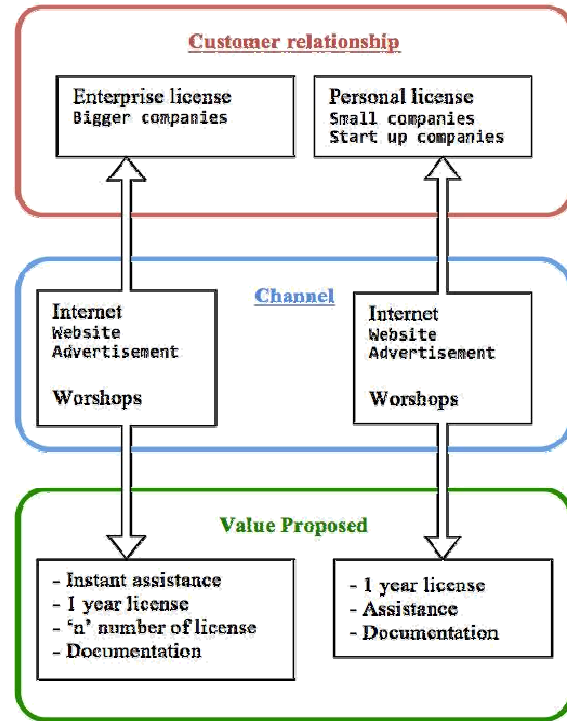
Customer relationship

Enterprise license
Bigger companies

Personal license
Small companies
Start up companies

Channel

Internet
Website
Advertisement

Worshops

Internet
Website
Advertisement

Worshops

Value Proposed

- Instant assistance
- I year license
- 'n' number of license
- Documentation

- 1 year license
- Assistance
- Documentation